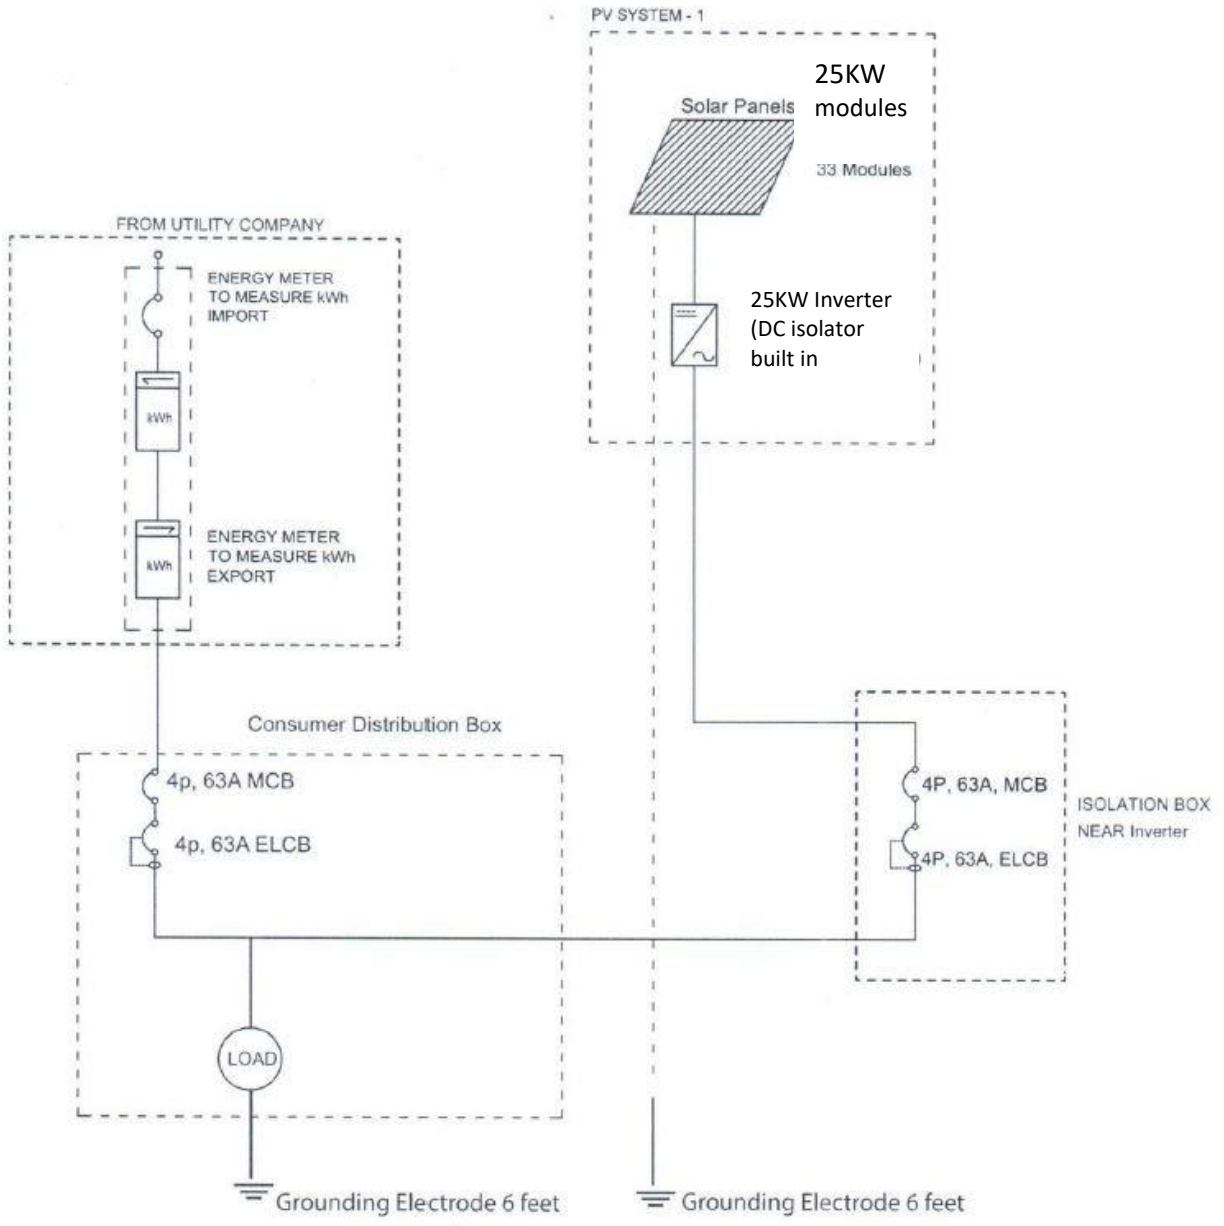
PV SYSTEM - 1

25KW modules

Solar Panels

33 Modules

25KW Inverter (DC isolator built in

FROM UTILITY COMPANY

ENERGY METER TO MEASURE kWh IMPORT

kWh

ENERGY METER TO MEASURE kWh EXPORT

kWh

Consumer Distribution Box

4p, 63A MCB

4p, 63A ELCB

LOAD

4P, 63A, MCB

4P, 63A, ELCB

ISOLATION BOX NEAR Inverter

Grounding Electrode 6 feet

Grounding Electrode 6 feet